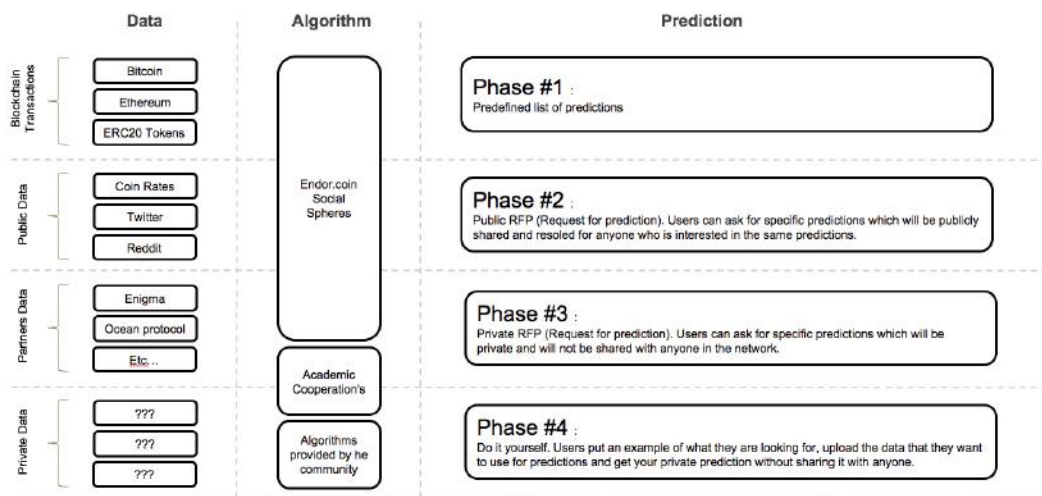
Data

Algorithm

Prediction

Blockchain Transactions

Bitcoin

Ethereum

ERC20 Tokens

Public Data

Coin Rates

Twitter

Reddit

Partners Data

Enigma

Ocean protocol

Etc...

Private Data

???

???

???

Endor.coin Social Spheres

Academic Cooperation's

Algorithms provided by he community

Phase #1 :
Predefined list of predictions

Phase #2 :
Public RFP (Request for prediction). Users can ask for specific predictions which will be publicly shared and resoled for anyone who is interested in the same predictions.

Phase #3 :
Private RFP (Request for prediction). Users can ask for specific predictions which will be private and will not be shared with anyone in the network.

Phase #4 :
Do it yourself. Users put an example of what they are looking for, upload the data that they want to use for predictions and get your private prediction without sharing it with anyone.